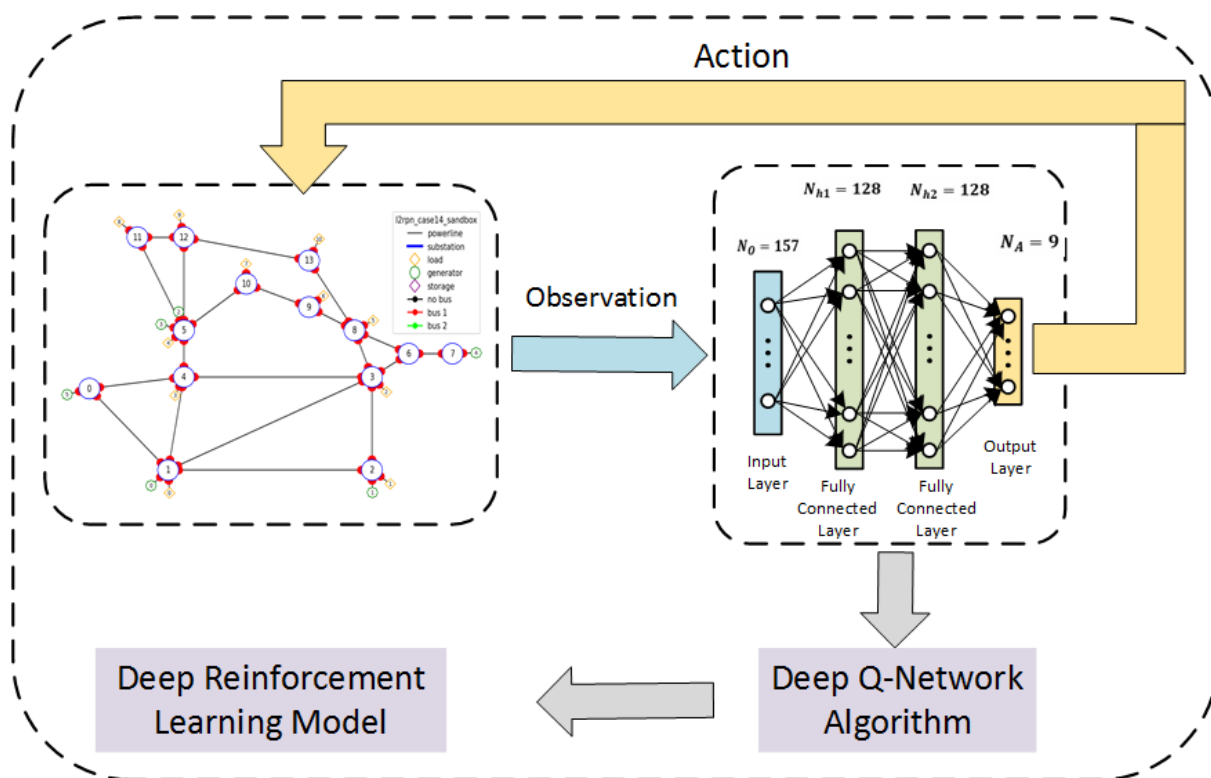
Action

l2rpn_case14_sandbox
powerline
substation
load
generator
storage
no bus
bus 1
bus 2

11
12
13
10
9
5
8
6
7
4
0
3
1
2

Observation

$N_{h1} = 128$
$N_{h2} = 128$
$N_0 = 157$
$N_A = 9$

Input Layer
Fully Connected Layer
Fully Connected Layer
Output Layer

Deep Reinforcement Learning Model

Deep Q-Network Algorithm